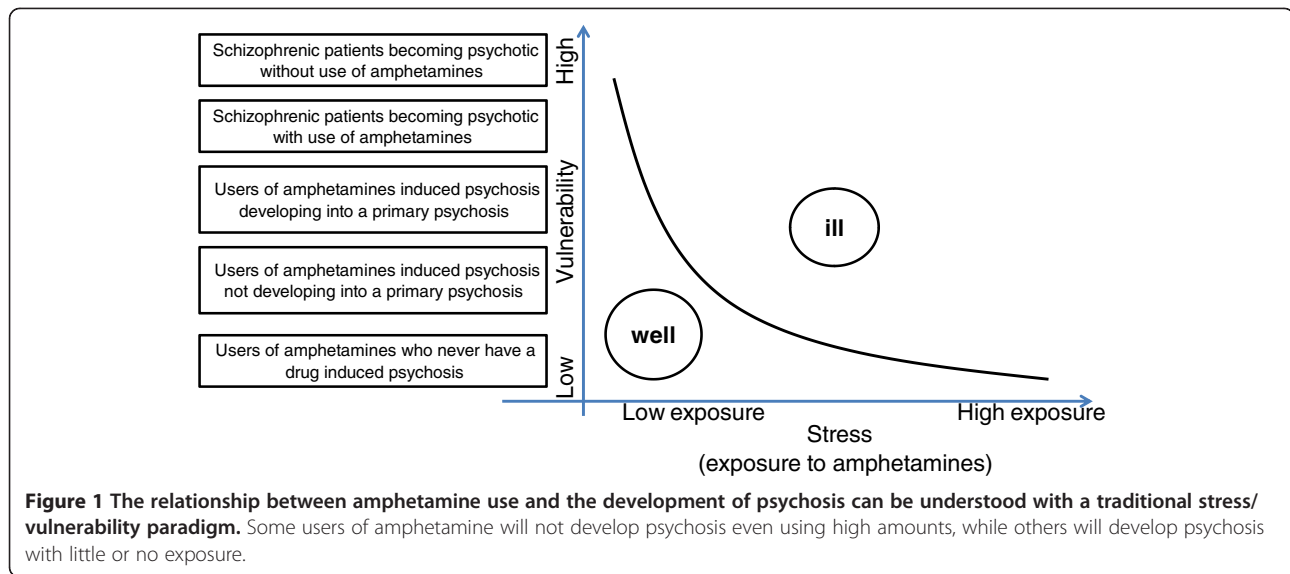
Schizophrenic patients becoming psychotic without use of amphetamines

Schizophrenic patients becoming psychotic with use of amphetamines

Users of amphetamines induced psychosis developing into a primary psychosis

Users of amphetamines induced psychosis not developing into a primary psychosis

Users of amphetamines who never have a drug induced psychosis

High

Vulnerability

Low

ill

well

Low exposure

High exposure

Stress
(exposure to amphetamines)

**Figure 1 The relationship between amphetamine use and the development of psychosis can be understood with a traditional stress/vulnerability paradigm.** Some users of amphetamine will not develop psychosis even using high amounts, while others will develop psychosis with little or no exposure.